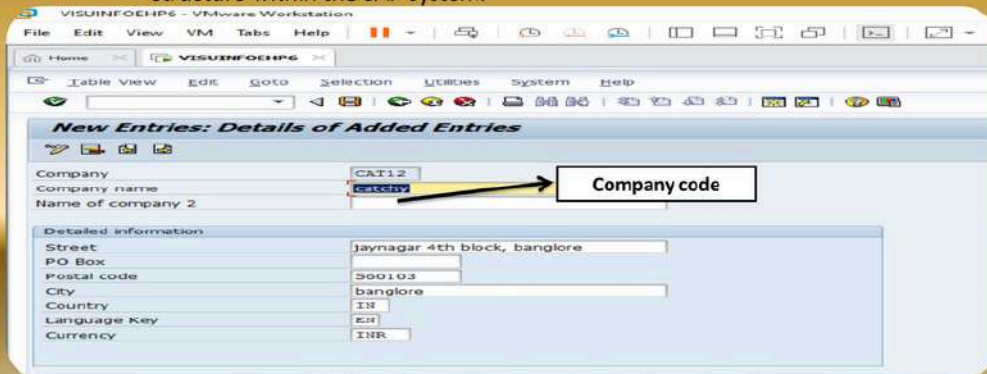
structure within the SAP system.

VISUINFOEHP6 - VMware Workstation

File Edit View VM Tabs Help

Home VISUINFOEHP6

Table View Edit Goto Selection Utilities System Help

New Entries: Details of Added Entries

Company CAT12
Company name catchy
Name of company 2

Company code

Detailed information
Street jaynagar 4th block, banglore
PO Box
Postal code 560103
City banglore
Country IN
Language Key EN
Currency INR